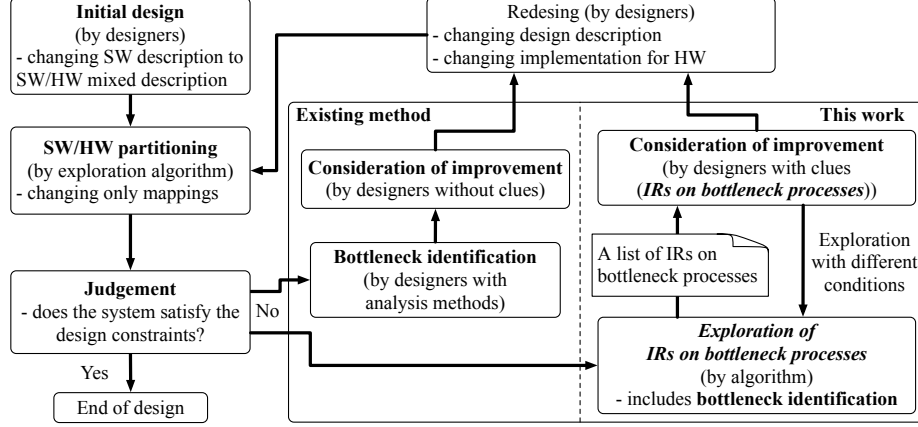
**Initial design**
(by designers)
- changing SW description to SW/HW mixed description

Redesing (by designers)
- changing design description
- changing implementation for HW

**SW/HW partitioning**
(by exploration algorithm)
- changing only mappings

**Judgement**
- does the system satisfy the design constraints?

Yes

End of design

No

**Existing method**

**Consideration of improvement**
(by designers without clues)

**Bottleneck identification**
(by designers with analysis methods)

**This work**

**Consideration of improvement**
(by designers with clues (***IRs on bottleneck processes***))

A list of IRs on bottleneck processes

Exploration with different conditions

***Exploration of IRs on bottleneck processes***
(by algorithm)
- includes **bottleneck identification**